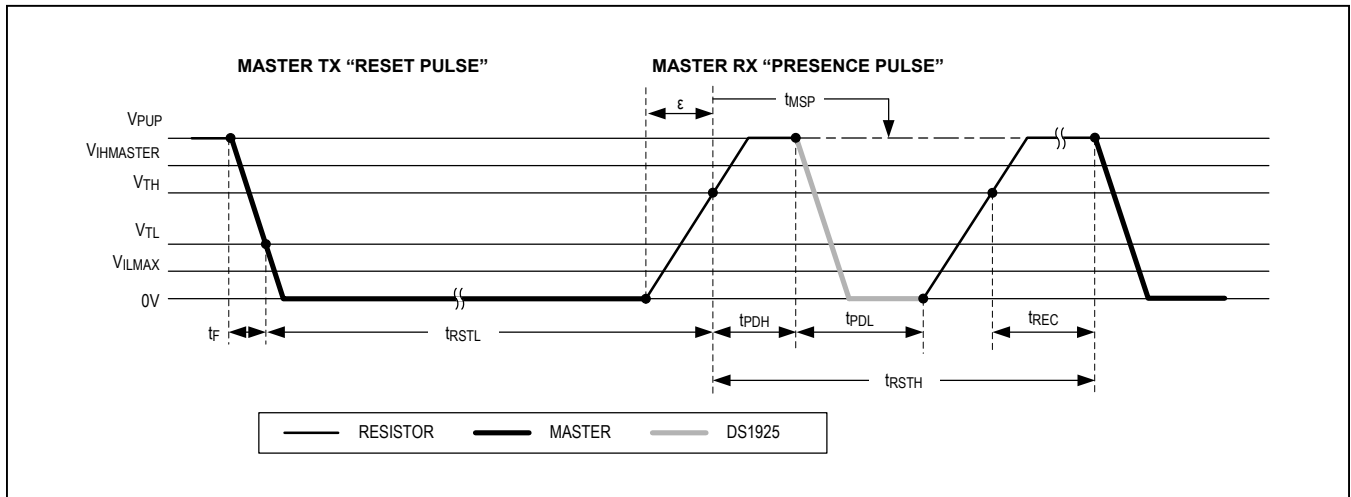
MASTER TX "RESET PULSE"

MASTER RX "PRESENCE PULSE"

ε

$t_{MSP}$

$V_{PUP}$

$V_{IHMASTER}$

$V_{TH}$

$V_{TL}$

$V_{ILMAX}$

0V

$t_F$

$t_{RSTL}$

$t_{PDH}$

$t_{PDL}$

$t_{REC}$

$t_{RSTH}$

RESISTOR

MASTER

DS1925